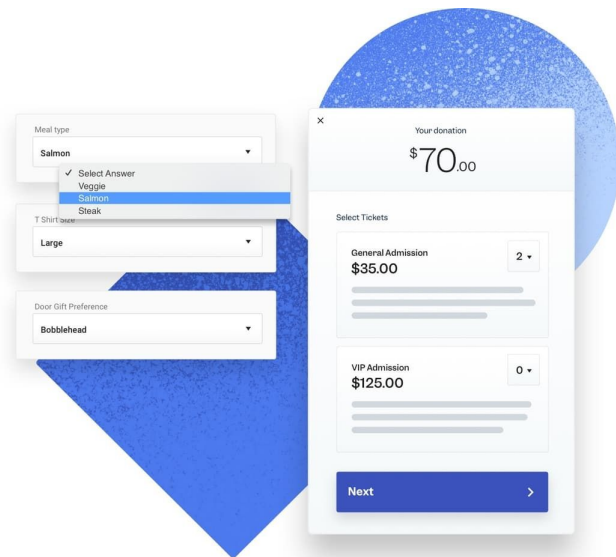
Meal type

Salmon

✓ Select Answer
Veggie
Salmon
Steak

T Shirt Size

Large

Door Gift Preference

Bobblehead

×

Your donation

$70.00

Select Tickets

General Admission
$35.00

2

VIP Admission
$125.00

0

Next